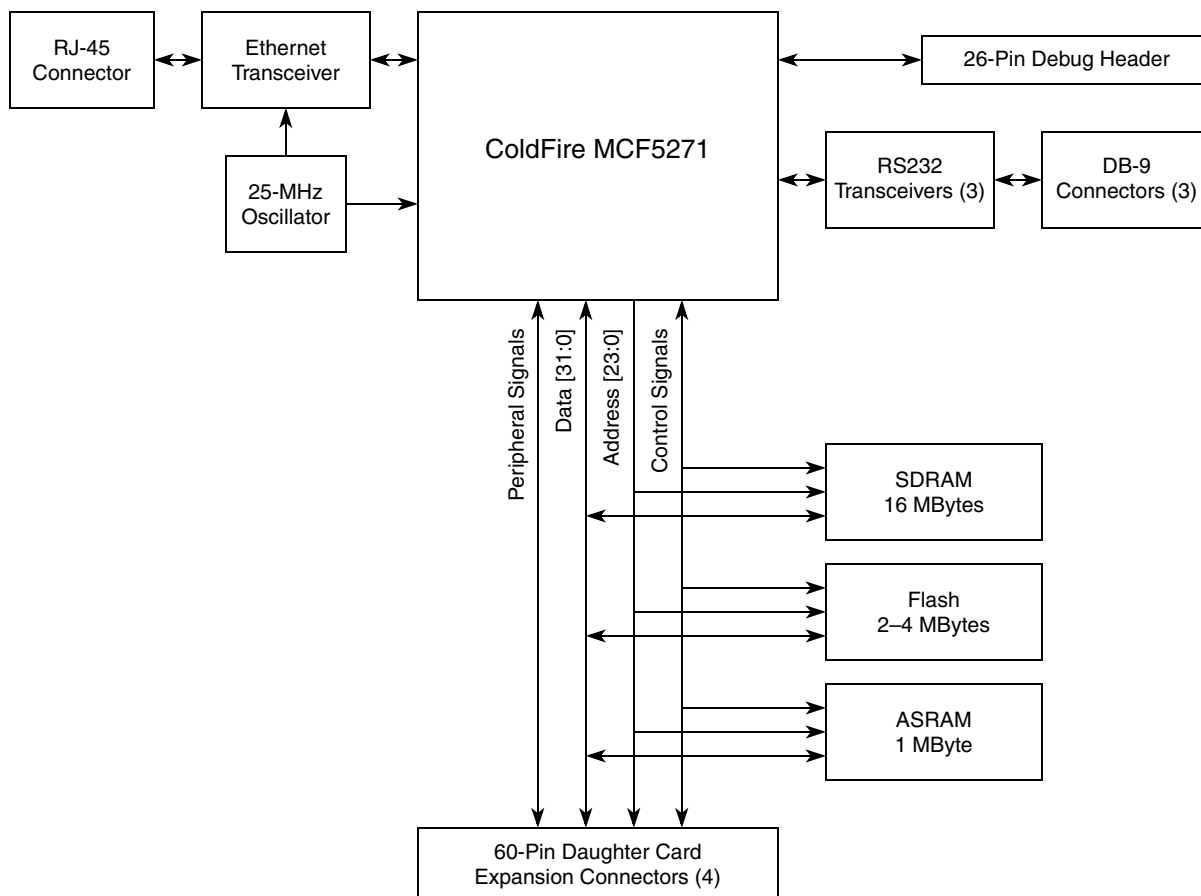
RJ-45 Connector

Ethernet Transceiver

ColdFire MCF5271

26-Pin Debug Header

25-MHz Oscillator

RS232 Transceivers (3)

DB-9 Connectors (3)

Peripheral Signals

Data [31:0]

Address [23:0]

Control Signals

SDRAM 16 MBytes

Flash 2–4 MBytes

ASRAM 1 MByte

60-Pin Daughter Card Expansion Connectors (4)